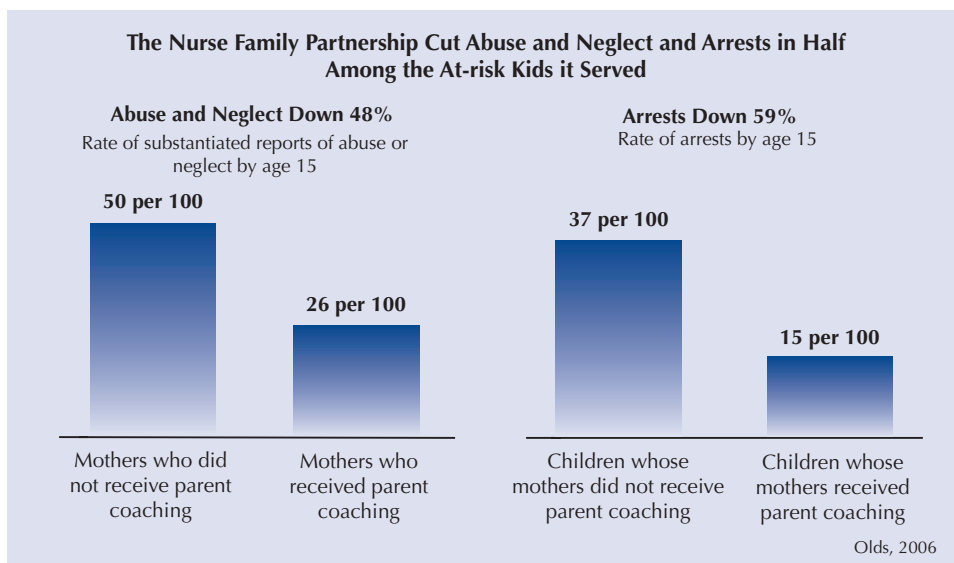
The Nurse Family Partnership Cut Abuse and Neglect and Arrests in Half Among the At-risk Kids it Served

Abuse and Neglect Down 48%
Rate of substantiated reports of abuse or neglect by age 15

50 per 100

26 per 100

Mothers who did not receive parent coaching

Mothers who received parent coaching

Arrests Down 59%
Rate of arrests by age 15

37 per 100

15 per 100

Children whose mothers did not receive parent coaching

Children whose mothers received parent coaching

Olds, 2006